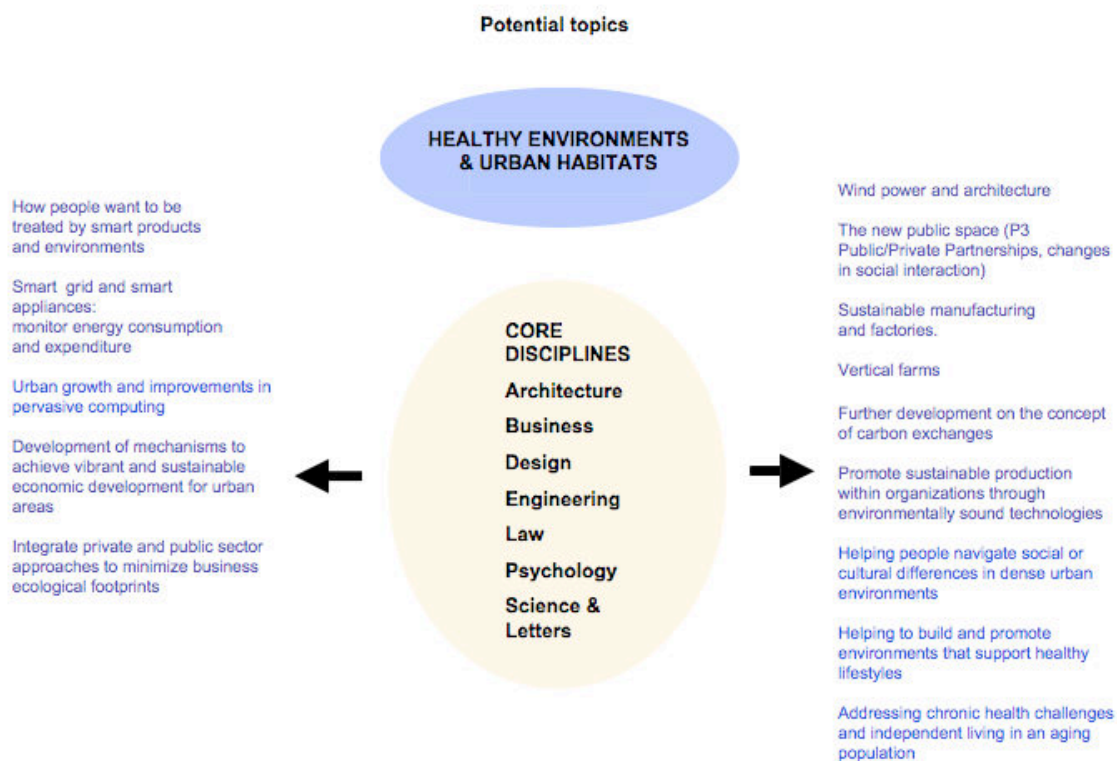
Potential topics

HEALTHY ENVIRONMENTS & URBAN HABITATS

How people want to be treated by smart products and environments

Smart grid and smart appliances: monitor energy consumption and expenditure

Urban growth and improvements in pervasive computing

Development of mechanisms to achieve vibrant and sustainable economic development for urban areas

Integrate private and public sector approaches to minimize business ecological footprints

CORE DISCIPLINES
Architecture
Business
Design
Engineering
Law
Psychology
Science & Letters

Wind power and architecture

The new public space (P3 Public/Private Partnerships, changes in social interaction)

Sustainable manufacturing and factories.

Vertical farms

Further development on the concept of carbon exchanges

Promote sustainable production within organizations through environmentally sound technologies

Helping people navigate social or cultural differences in dense urban environments

Helping to build and promote environments that support healthy lifestyles

Addressing chronic health challenges and independent living in an aging population